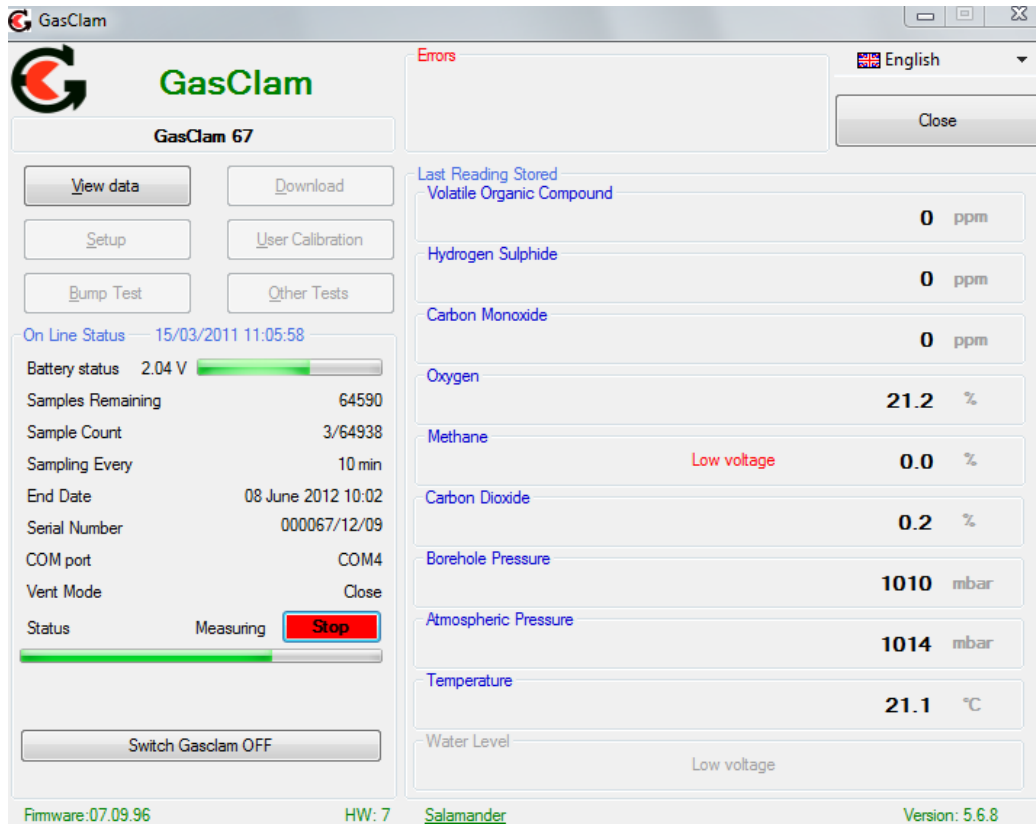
GasClam

GasClam

GasClam 67

Errors

English

Close

View data

Download

Setup

User Calibration

Bump Test

Other Tests

On Line Status 15/03/2011 11:05:58

Battery status 2.04 V

Samples Remaining 64590

Sample Count 3/64938

Sampling Every 10 min

End Date 08 June 2012 10:02

Serial Number 000067/12/09

COM port COM4

Vent Mode Close

Status Measuring Stop

Switch Gasclam OFF

Last Reading Stored

Volatile Organic Compound
0 ppm

Hydrogen Sulphide
0 ppm

Carbon Monoxide
0 ppm

Oxygen
21.2 %

Methane
Low voltage 0.0 %

Carbon Dioxide
0.2 %

Borehole Pressure
1010 mbar

Atmospheric Pressure
1014 mbar

Temperature
21.1 °C

Water Level
Low voltage

Firmware:07.09.96 HW: 7 Salamander Version: 5.6.8